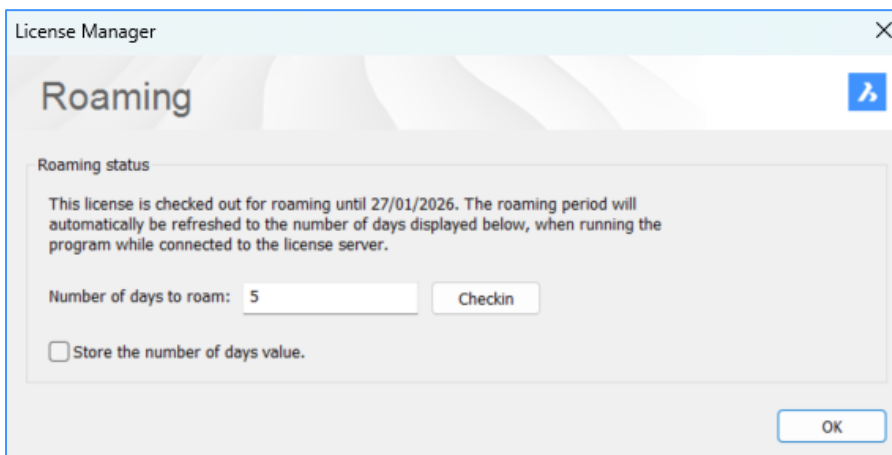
License Manager

Roaming

Roaming status

This license is checked out for roaming until 27/01/2026. The roaming period will automatically be refreshed to the number of days displayed below, when running the program while connected to the license server.

Number of days to roam: 5

Checkin

Store the number of days value.

OK